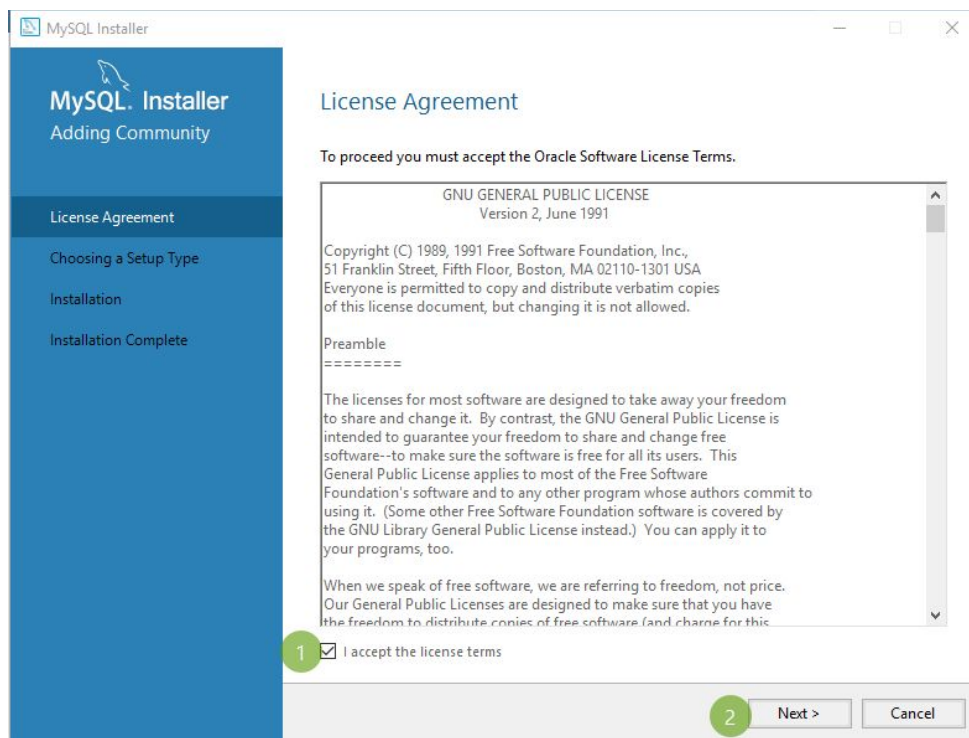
MySQL Installer

MySQL. Installer
Adding Community

License Agreement
Choosing a Setup Type
Installation
Installation Complete

License Agreement

To proceed you must accept the Oracle Software License Terms.

GNU GENERAL PUBLIC LICENSE
Version 2, June 1991

Copyright (C) 1989, 1991 Free Software Foundation, Inc., 51 Franklin Street, Fifth Floor, Boston, MA 02110-1301 USA Everyone is permitted to copy and distribute verbatim copies of this license document, but changing it is not allowed.

Preamble
========

The licenses for most software are designed to take away your freedom to share and change it. By contrast, the GNU General Public License is intended to guarantee your freedom to share and change free software--to make sure the software is free for all its users. This General Public License applies to most of the Free Software Foundation's software and to any other program whose authors commit to using it. (Some other Free Software Foundation software is covered by the GNU Library General Public License instead.) You can apply it to your programs, too.

When we speak of free software, we are referring to freedom, not price. Our General Public Licenses are designed to make sure that you have the freedom to distribute copies of free software (and charge for this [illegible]

1 I accept the license terms

2 Next >
Cancel